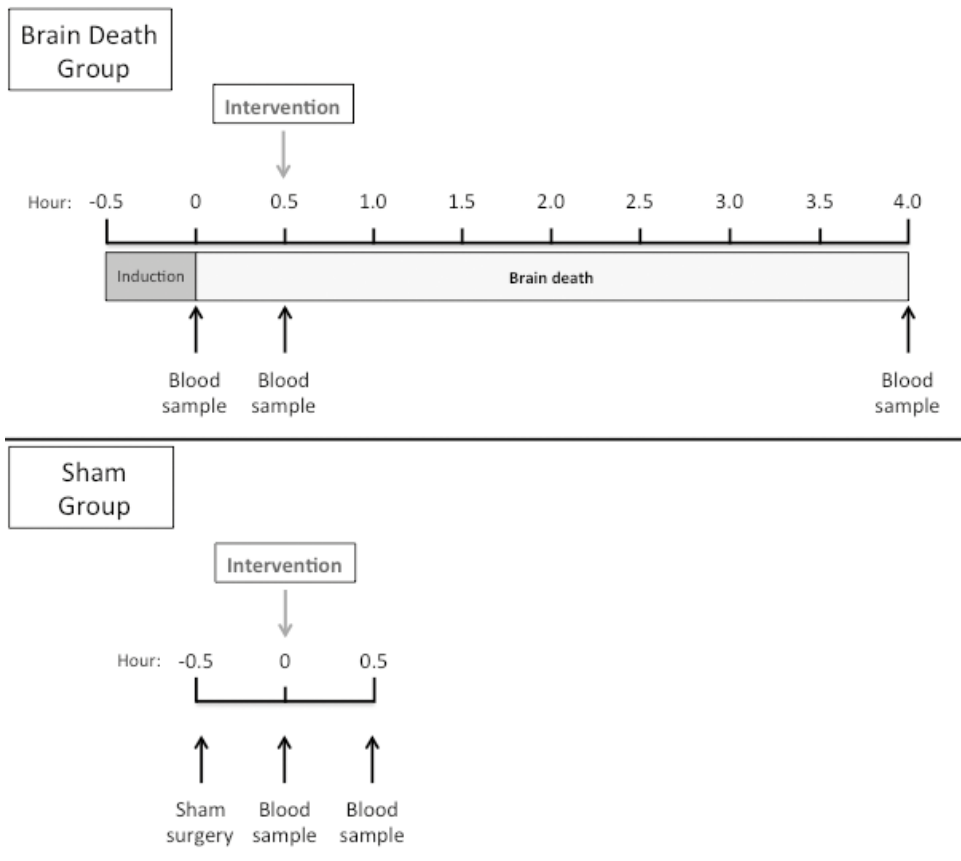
Brain Death Group

Intervention

Hour: -0.5 0 0.5 1.0 1.5 2.0 2.5 3.0 3.5 4.0

Induction

Brain death

Blood sample

Blood sample

Blood sample

Sham Group

Intervention

Hour: -0.5 0 0.5

Sham surgery

Blood sample

Blood sample